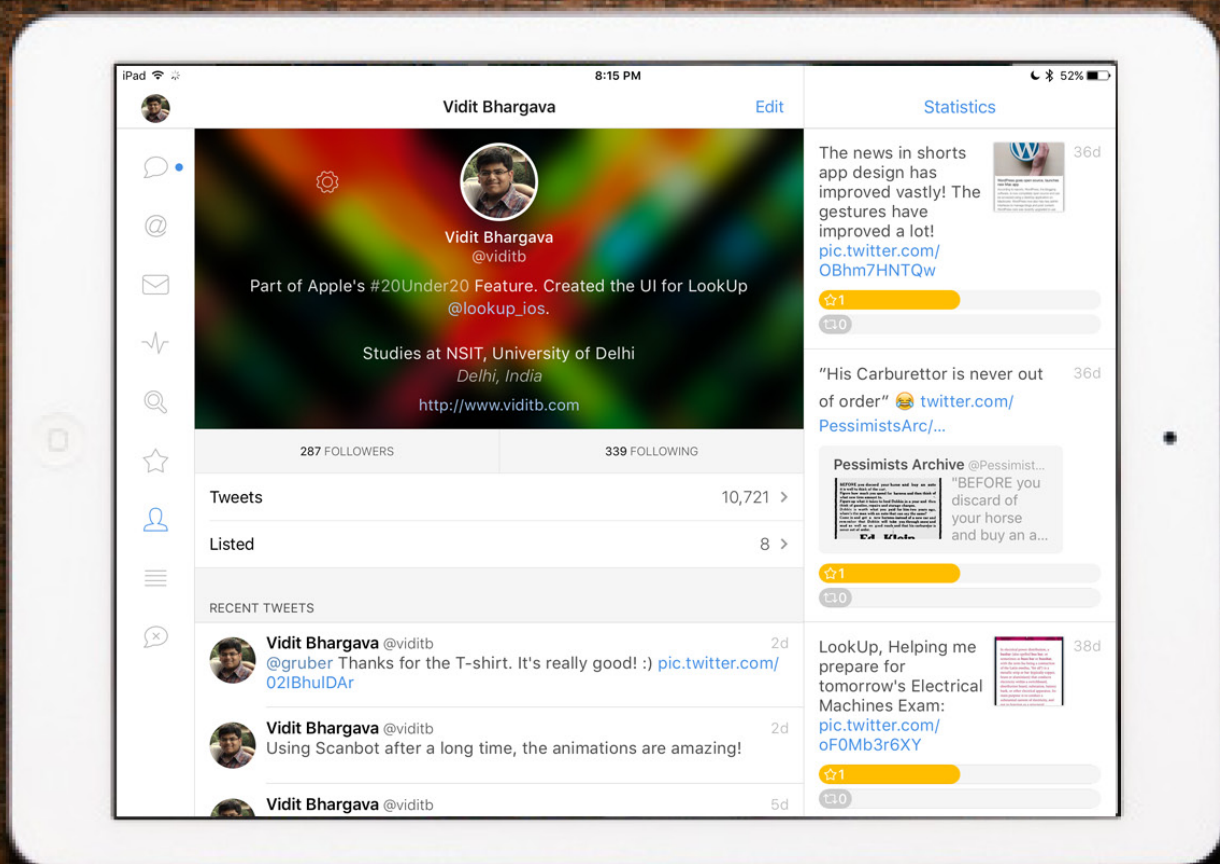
iPad 8:15 PM 52%

Vidit Bhargava Edit

Statistics

Vidit Bhargava
@viditb
Part of Apple's #20Under20 Feature. Created the UI for LookUp @lookup_ios.

Studies at NSIT, University of Delhi
Delhi, India
http://www.viditb.com

287 FOLLOWERS | 339 FOLLOWING

Tweets 10,721 >
Listed 8 >

RECENT TWEETS

Vidit Bhargava @viditb 2d
@gruber Thanks for the T-shirt. It's really good! :) pic.twitter.com/02IBhuIDAr

Vidit Bhargava @viditb 2d
Using Scanbot after a long time, the animations are amazing!

Vidit Bhargava @viditb 5d

The news in shorts app design has improved vastly! The gestures have improved a lot! pic.twitter.com/OBhm7HNTQw 36d
1
0

"His Carburettor is never out of order" 😂 twitter.com/PessimistsArc/... 36d
Pessimists Archive @Pessimist...
"BEFORE you discard of your horse and buy an a...
1
0

LookUp, Helping me prepare for tomorrow's Electrical Machines Exam: pic.twitter.com/oF0Mb3r6XY 38d
1
0